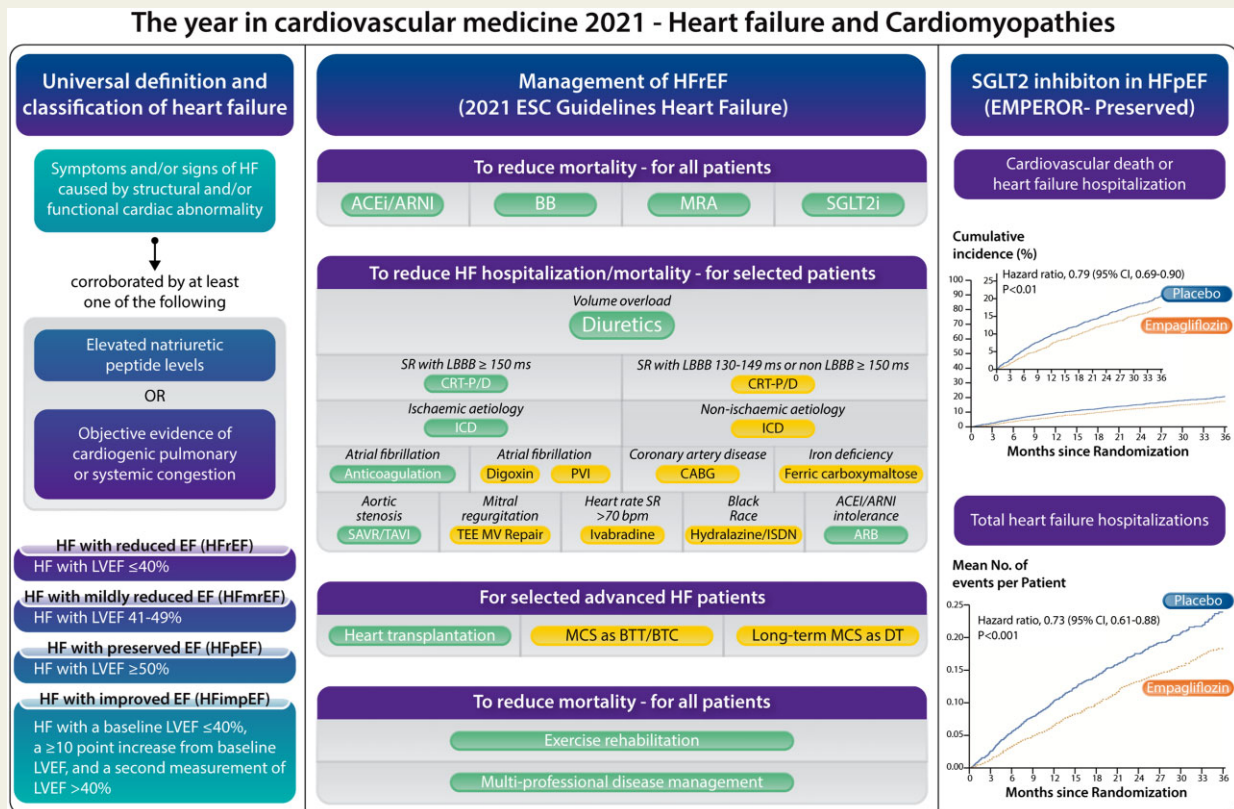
The year in cardiovascular medicine 2021 - Heart failure and Cardiomyopathies

Universal definition and classification of heart failure

Symptoms and/or signs of HF caused by structural and/or functional cardiac abnormality

corroborated by at least one of the following

Elevated natriuretic peptide levels

OR

Objective evidence of cardiogenic pulmonary or systemic congestion

HF with reduced EF (HFrEF)
HF with LVEF ≤40%

HF with mildly reduced EF (HFmrEF)
HF with LVEF 41-49%

HF with preserved EF (HFpEF)
HF with LVEF ≥50%

HF with improved EF (HFimpEF)
HF with a baseline LVEF ≤40%, a ≥10 point increase from baseline LVEF, and a second measurement of LVEF >40%

Management of HFrEF
(2021 ESC Guidelines Heart Failure)

To reduce mortality - for all patients

ACEi/ARNI
BB
MRA
SGLT2i

To reduce HF hospitalization/mortality - for selected patients

Volume overload
Diuretics

SR with LBBB ≥ 150 ms
CRT-P/D

SR with LBBB 130-149 ms or non LBBB ≥ 150 ms
CRT-P/D

Ischaemic aetiology
ICD

Non-ischaemic aetiology
ICD

Atrial fibrillation
Anticoagulation

Atrial fibrillation
Digoxin
PVI

Coronary artery disease
CABG

Iron deficiency
Ferric carboxymaltose

Aortic stenosis
SAVR/TAVI

Mitral regurgitation
TEE MV Repair

Heart rate SR >70 bpm
Ivabradine

Black Race
Hydralazine/ISDN

ACEI/ARNI intolerance
ARB

For selected advanced HF patients

Heart transplantation
MCS as BTT/BTC
Long-term MCS as DT

To reduce mortality - for all patients

Exercise rehabilitation
Multi-professional disease management

SGLT2 inhibiton in HFpEF
(EMPEROR- Preserved)

Cardiovascular death or heart failure hospitalization

Cumulative incidence (%)

Hazard ratio, 0.79 (95% CI, 0.69-0.90)
P<0.01

Placebo
Empagliflozin

100 90 80 70 60 50 40 30 20 10 0
25 20 15 10 5 0
0 3 6 9 12 15 18 21 24 27 30 33 36
0 3 6 9 12 15 18 21 24 27 30 33 36

Months since Randomization

Total heart failure hospitalizations

Mean No. of events per Patient

Hazard ratio, 0.73 (95% CI, 0.61-0.88)
P<0.001

Placebo
Empagliflozin

0.25 0.20 0.15 0.10 0.05 0.00
0 3 6 9 12 15 18 21 24 27 30 33 36

Months since Randomization